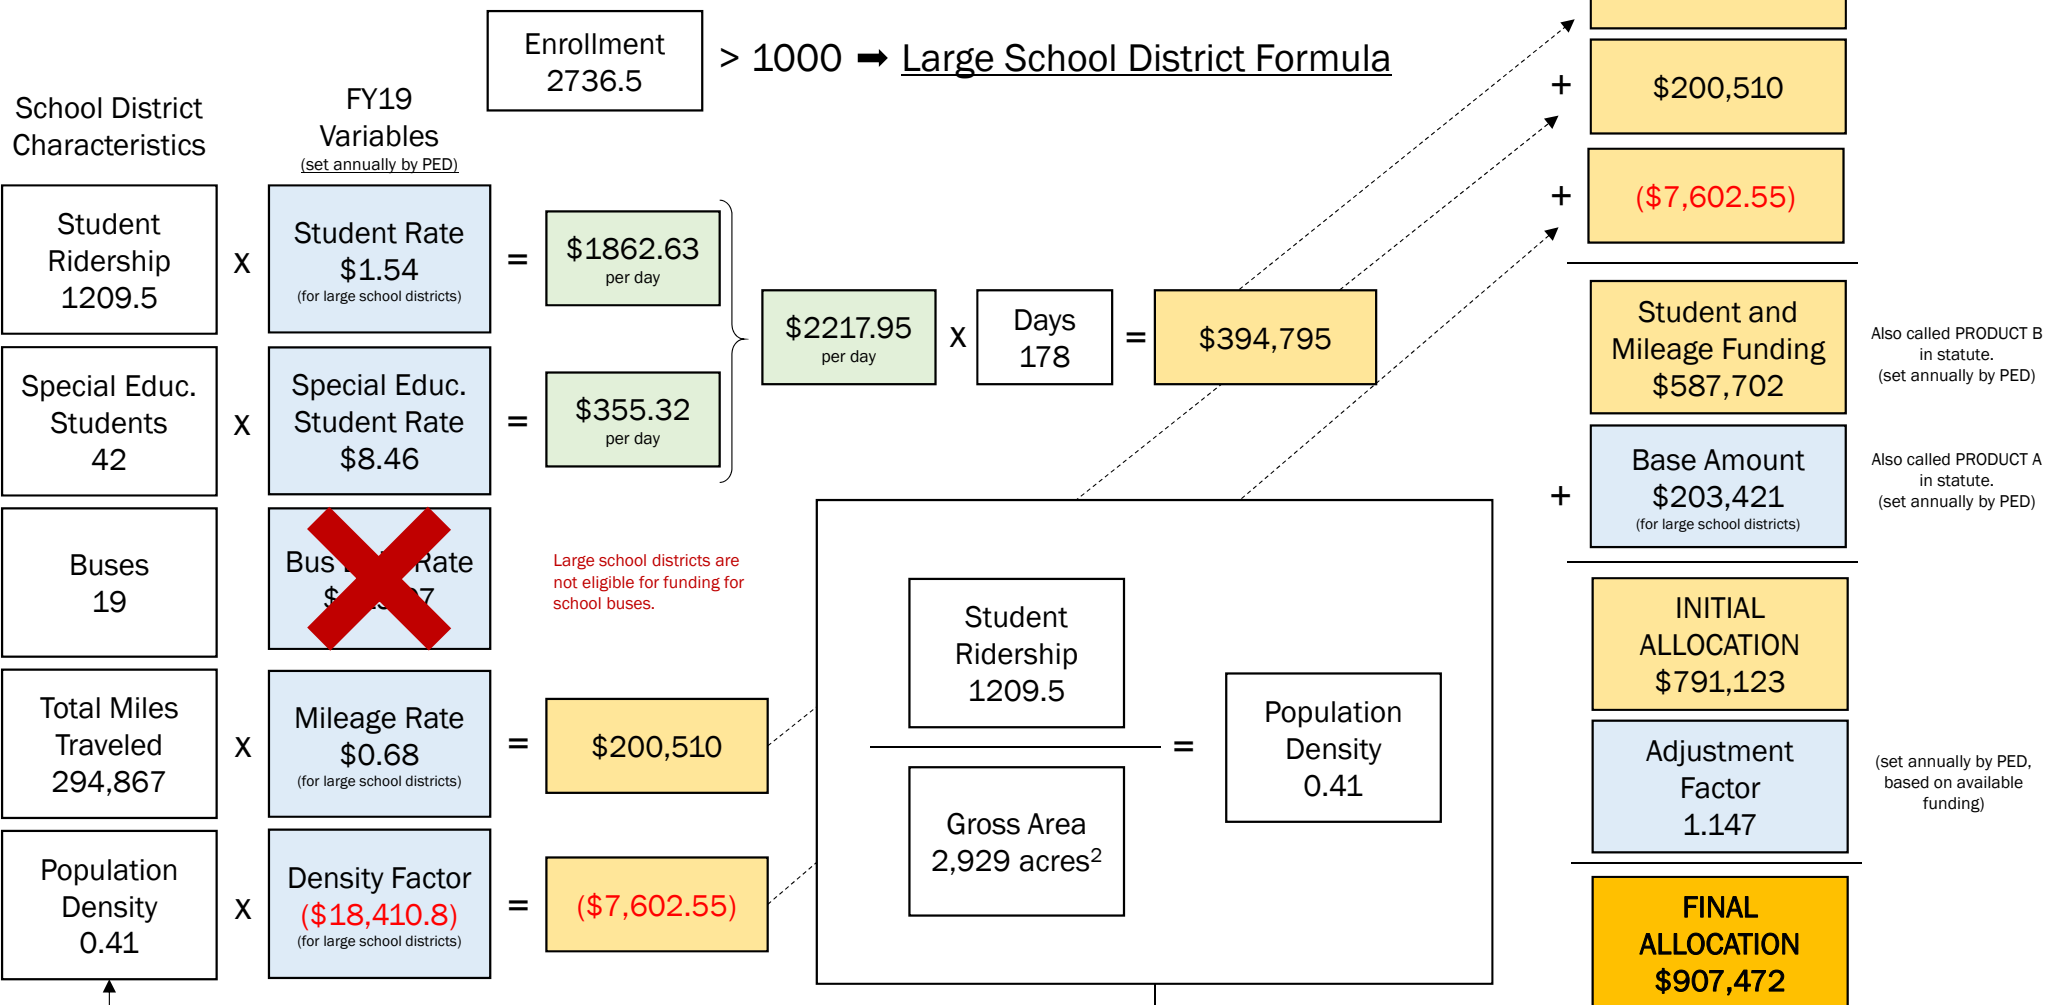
Enrollment
2736.5

> 1000 ➡ Large School District Formula

School District Characteristics

FY19 Variables
(set annually by PED)

Student Ridership
1209.5

x

Student Rate
$1.54
(for large school districts)

=

$1862.63
per day

Special Educ. Students
42

x

Special Educ. Student Rate
$8.46

=

$355.32
per day

$2217.95
per day

x

Days
178

=

$394,795

Buses
19

Bus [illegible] Rate
$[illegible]7

Large school districts are not eligible for funding for school buses.

Total Miles Traveled
294,867

x

Mileage Rate
$0.68
(for large school districts)

=

$200,510

Population Density
0.41

x

Density Factor
($18,410.8)
(for large school districts)

=

($7,602.55)

Student Ridership
1209.5

Gross Area
2,929 acres$^2$

=

Population Density
0.41

+

$200,510

+

($7,602.55)

Student and Mileage Funding
$587,702

Also called PRODUCT B in statute.
(set annually by PED)

+

Base Amount
$203,421
(for large school districts)

Also called PRODUCT A in statute.
(set annually by PED)

INITIAL ALLOCATION
$791,123

Adjustment Factor
1.147

(set annually by PED, based on available funding)

FINAL ALLOCATION
$907,472